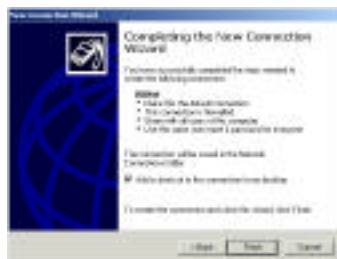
New Connection Wizard

Completing the New Connection Wizard

You have successfully completed the steps needed to create the following connection:

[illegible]
• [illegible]
• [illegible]
• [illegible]
• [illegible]

The connection will be saved in the Network Connections folder.

Add a shortcut to this connection to my desktop

To create the connection and close this wizard, click Finish.

< Back   Finish   Cancel